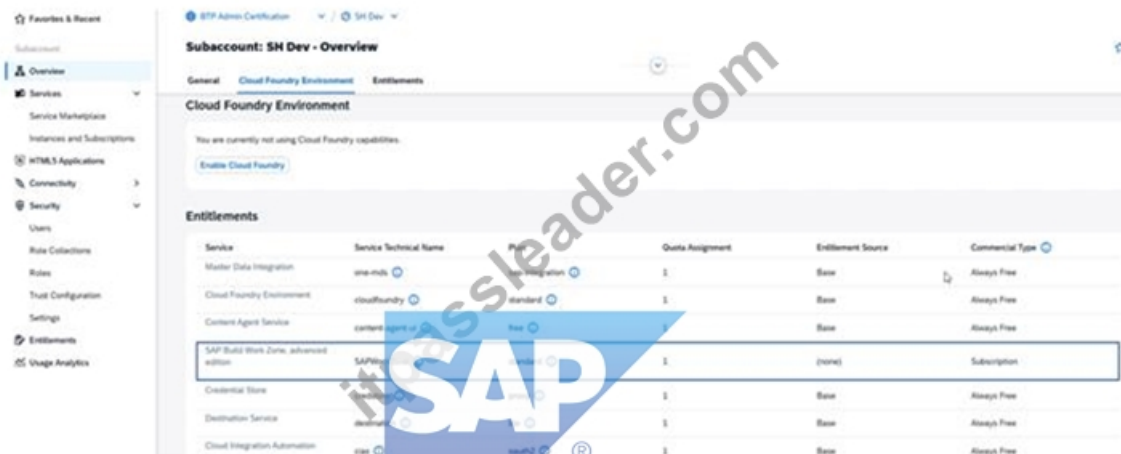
Favorites & Recent

Subaccount

Overview

Services

Service Marketplace

Instances and Subscriptions

HTML5 Applications

Connectivity

Security

Users

Role Collections

Roles

Trust Configuration

Settings

Entitlements

Usage Analytics

BTP Admin Certification / SH Dev

Subaccount: SH Dev - Overview

General | Cloud Foundry Environment | Entitlements

Cloud Foundry Environment

You are currently not using Cloud Foundry capabilities.

Enable Cloud Foundry

Entitlements

| Service | Service Technical Name | Plan | Quota Assignment | Entitlement Source | Commercial Type |
|---|---|---|---|---|---|
| Master Data Integration | one-mds | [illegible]-integration | 1 | Base | Always Free |
| Cloud Foundry Environment | cloudfoundry | standard | 1 | Base | Always Free |
| Content Agent Service | content-agent-ui | free | 1 | Base | Always Free |
| SAP Build Work Zone, advanced edition | SAPW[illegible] | standard | 1 | (none) | Subscription |
| Credential Store | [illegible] | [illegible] | 1 | Base | Always Free |
| Destination Service | destinati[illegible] | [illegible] | 1 | Base | Always Free |
| Cloud Integration Automation | ciae | oauth2 | 1 | Base | Always Free |

itexamsleader.com

SAP ®